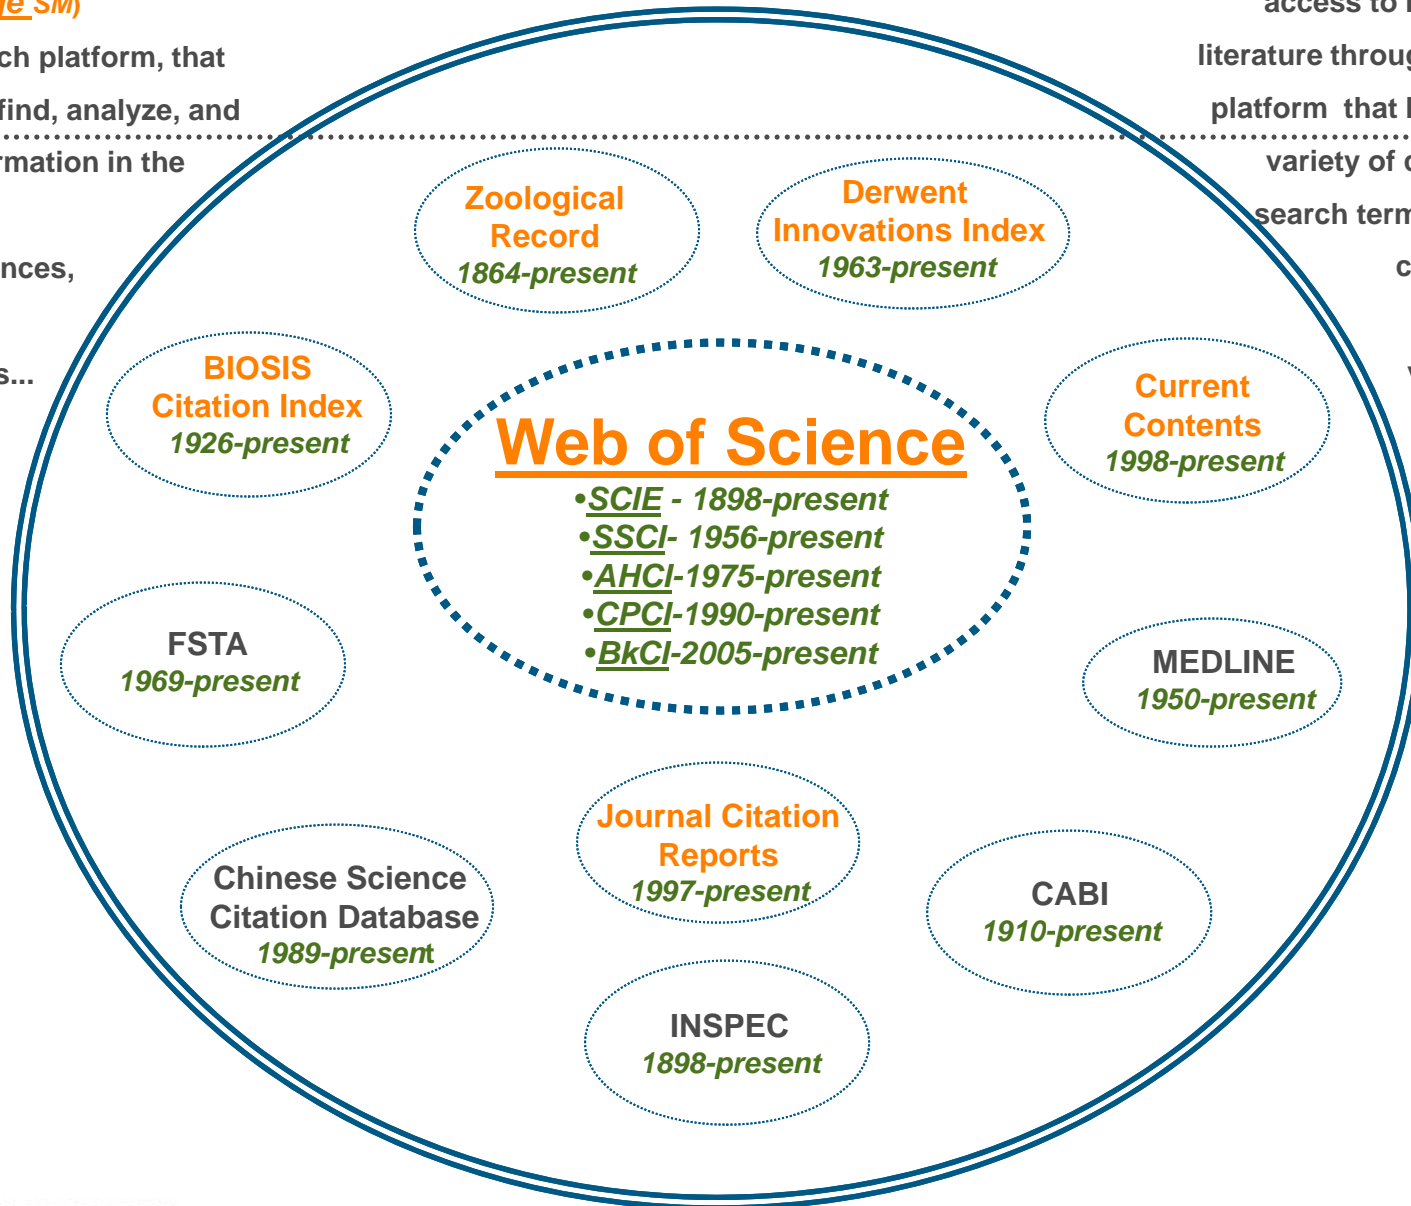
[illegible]e SM)
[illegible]ch platform, that
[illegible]find, analyze, and
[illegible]rmation in the
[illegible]nces,
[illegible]s...

access to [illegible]
literature throug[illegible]
platform that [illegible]
variety of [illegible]
search term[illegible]
c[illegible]

Zoological Record
1864-present

Derwent Innovations Index
1963-present

BIOSIS Citation Index
1926-present

Web of Science
•SCIE - 1898-present
•SSCI- 1956-present
•AHCI-1975-present
•CPCI-1990-present
•BkCI-2005-present

Current Contents
1998-present

FSTA
1969-present

MEDLINE
1950-present

Journal Citation Reports
1997-present

Chinese Science Citation Database
1989-present

CABI
1910-present

INSPEC
1898-present